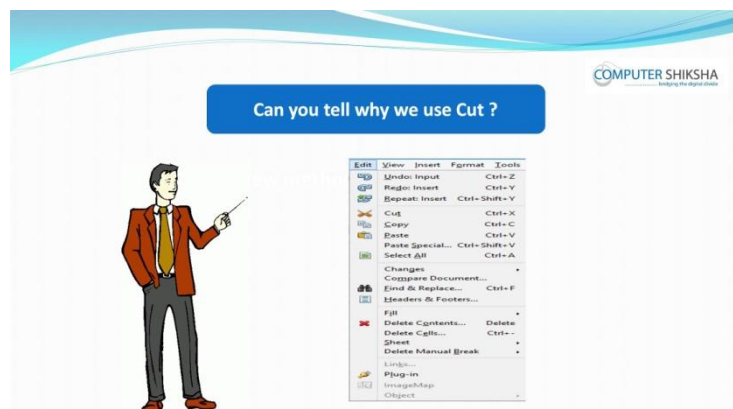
COMPUTER SHIKSHA
bridging the digital divide

Can you tell why we use Cut ?

| Edit | View | Insert | Format | Tools |
|---|---|---|---|---|

| | |
|---|---|
| Undo: Input | Ctrl+Z |
| Redo: Insert | Ctrl+Y |
| Repeat: Insert | Ctrl+Shift+Y |
| Cut | Ctrl+X |
| Copy | Ctrl+C |
| Paste | Ctrl+V |
| Paste Special... | Ctrl+Shift+V |
| Select All | Ctrl+A |
| Changes | |
| Compare Document... | |
| Find & Replace... | Ctrl+F |
| Headers & Footers... | |
| Fill | |
| Delete Contents... | Delete |
| Delete Cells... | Ctrl+- |
| Sheet | |
| Delete Manual Break | |
| Links... | |
| Plug-in | |
| ImageMap | |
| Object | |